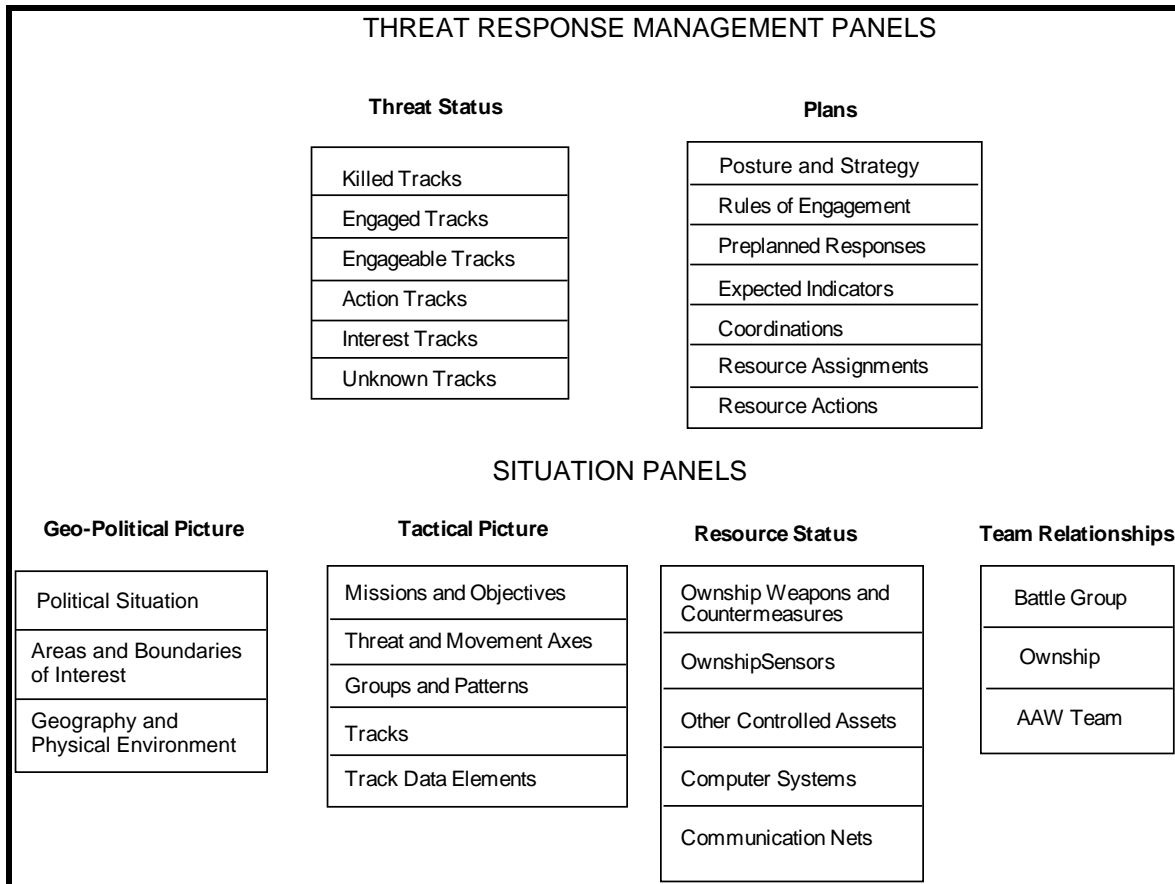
THREAT RESPONSE MANAGEMENT PANELS

Threat Status

Killed Tracks
Engaged Tracks
Engageable Tracks
Action Tracks
Interest Tracks
Unknown Tracks

Plans

Posture and Strategy
Rules of Engagement
Preplanned Responses
Expected Indicators
Coordinations
Resource Assignments
Resource Actions

SITUATION PANELS

Geo-Political Picture

Political Situation
Areas and Boundaries of Interest
Geography and Physical Environment

Tactical Picture

Missions and Objectives
Threat and Movement Axes
Groups and Patterns
Tracks
Track Data Elements

Resource Status

Ownship Weapons and Countermeasures
OwnshipSensors
Other Controlled Assets
Computer Systems
Communication Nets

Team Relationships

Battle Group
Ownship
AAW Team